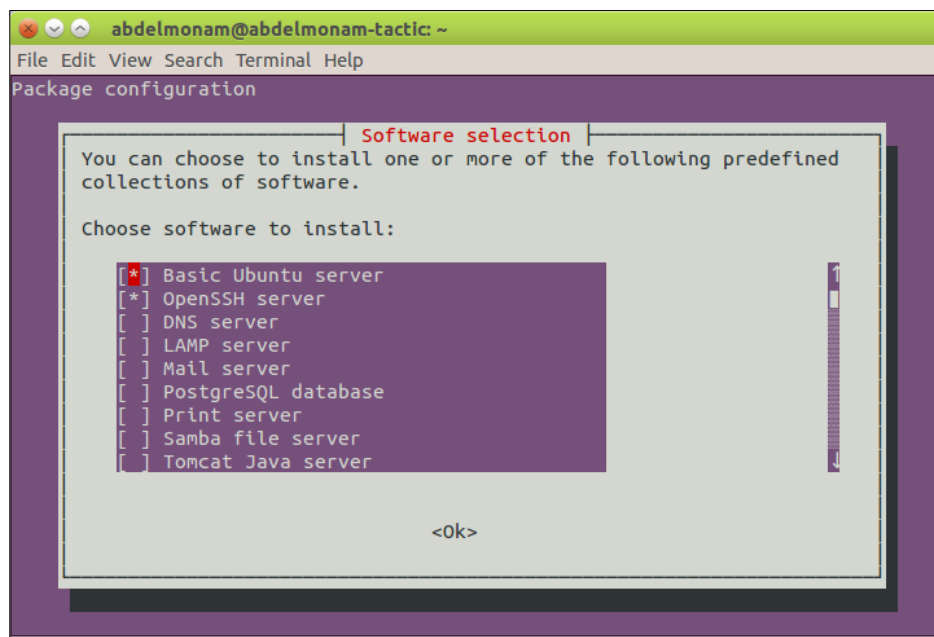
abdelmonam@abdelmonam-tactic: ~

File Edit View Search Terminal Help

Package configuration

Software selection

You can choose to install one or more of the following predefined collections of software.

Choose software to install:

[*] Basic Ubuntu server
[*] OpenSSH server
[ ] DNS server
[ ] LAMP server
[ ] Mail server
[ ] PostgreSQL database
[ ] Print server
[ ] Samba file server
[ ] Tomcat Java server

<Ok>